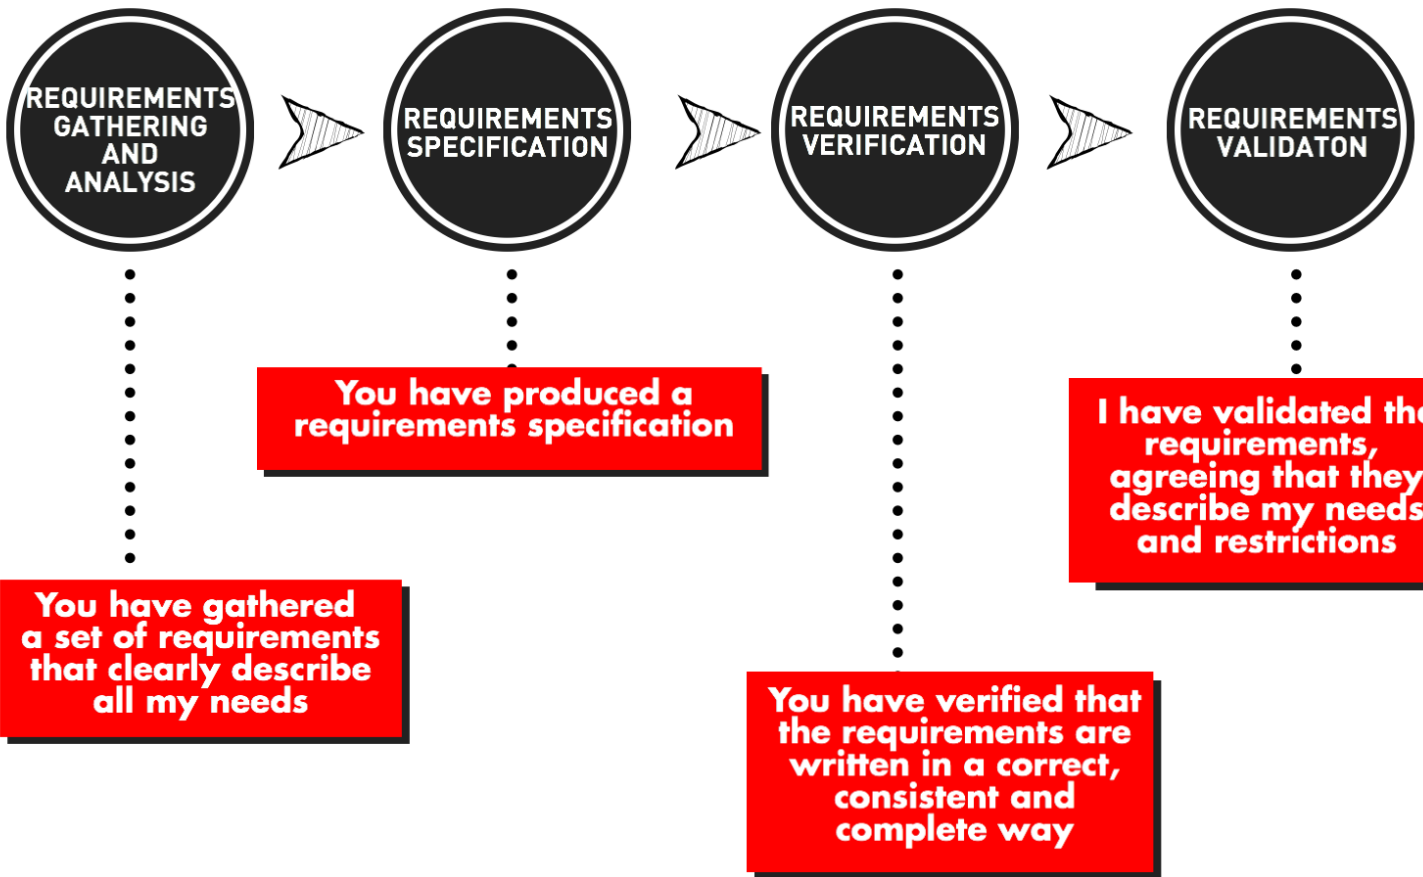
REQUIREMENTS GATHERING AND ANALYSIS

REQUIREMENTS SPECIFICATION

REQUIREMENTS VERIFICATION

REQUIREMENTS VALIDATON

You have produced a requirements specification

I have validated th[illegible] requirements, agreeing that they describe my need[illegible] and restrictions

You have gathered a set of requirements that clearly describe all my needs

You have verified that the requirements are written in a correct, consistent and complete way